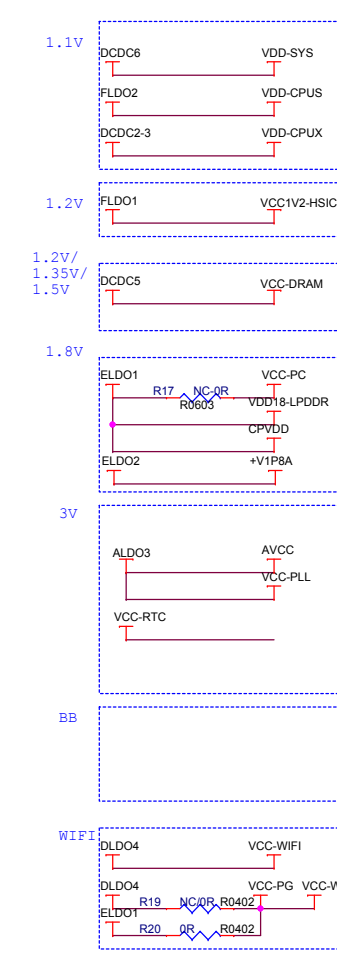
1.1V
DCDC6
VDD-SYS
FLDO2
VDD-CPUS
DCDC2-3
VDD-CPUX

1.2V
FLDO1
VCC1V2-HSIC

1.2V/
1.35V/
1.5V
DCDC5
VCC-DRAM

1.8V
ELDO1
VCC-PC
R17
NC-0R
R0603
VDD18-LPDDR
CPVDD
ELDO2
+V1P8A

3V
ALDO3
AVCC
VCC-PLL
VCC-RTC

BB

WIFI
DLDO4
VCC-WIFI
DLDO4
VCC-PG
VCC-W
ELDO1
R19
NC/0R
R0402
R20
0R
R0402